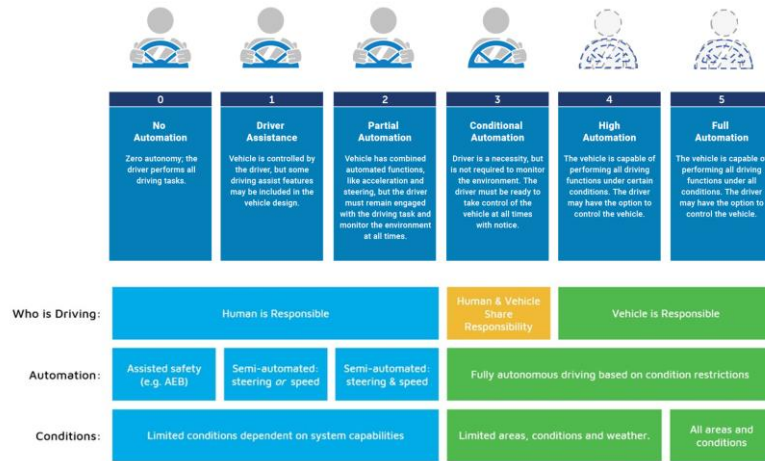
0
No Automation
Zero autonomy; the driver performs all driving tasks.

1
Driver Assistance
Vehicle is controlled by the driver, but some driving assist features may be included in the vehicle design.

2
Partial Automation
Vehicle has combined automated functions, like acceleration and steering, but the driver must remain engaged with the driving task and monitor the environment at all times.

3
Conditional Automation
Driver is a necessity, but is not required to monitor the environment. The driver must be ready to take control of the vehicle at all times with notice.

4
High Automation
The vehicle is capable of performing all driving functions under certain conditions. The driver may have the option to control the vehicle.

5
Full Automation
The vehicle is capable o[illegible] performing all driving functions under all conditions. The driver may have the option to control the vehicle.

Who is Driving:
Human is Responsible
Human & Vehicle Share Responsibility
Vehicle is Responsible

Automation:
Assisted safety (e.g. AEB)
Semi-automated: steering or speed
Semi-automated: steering & speed
Fully autonomous driving based on condition restrictions

Conditions:
Limited conditions dependent on system capabilities
Limited areas, conditions and weather.
All areas and conditions